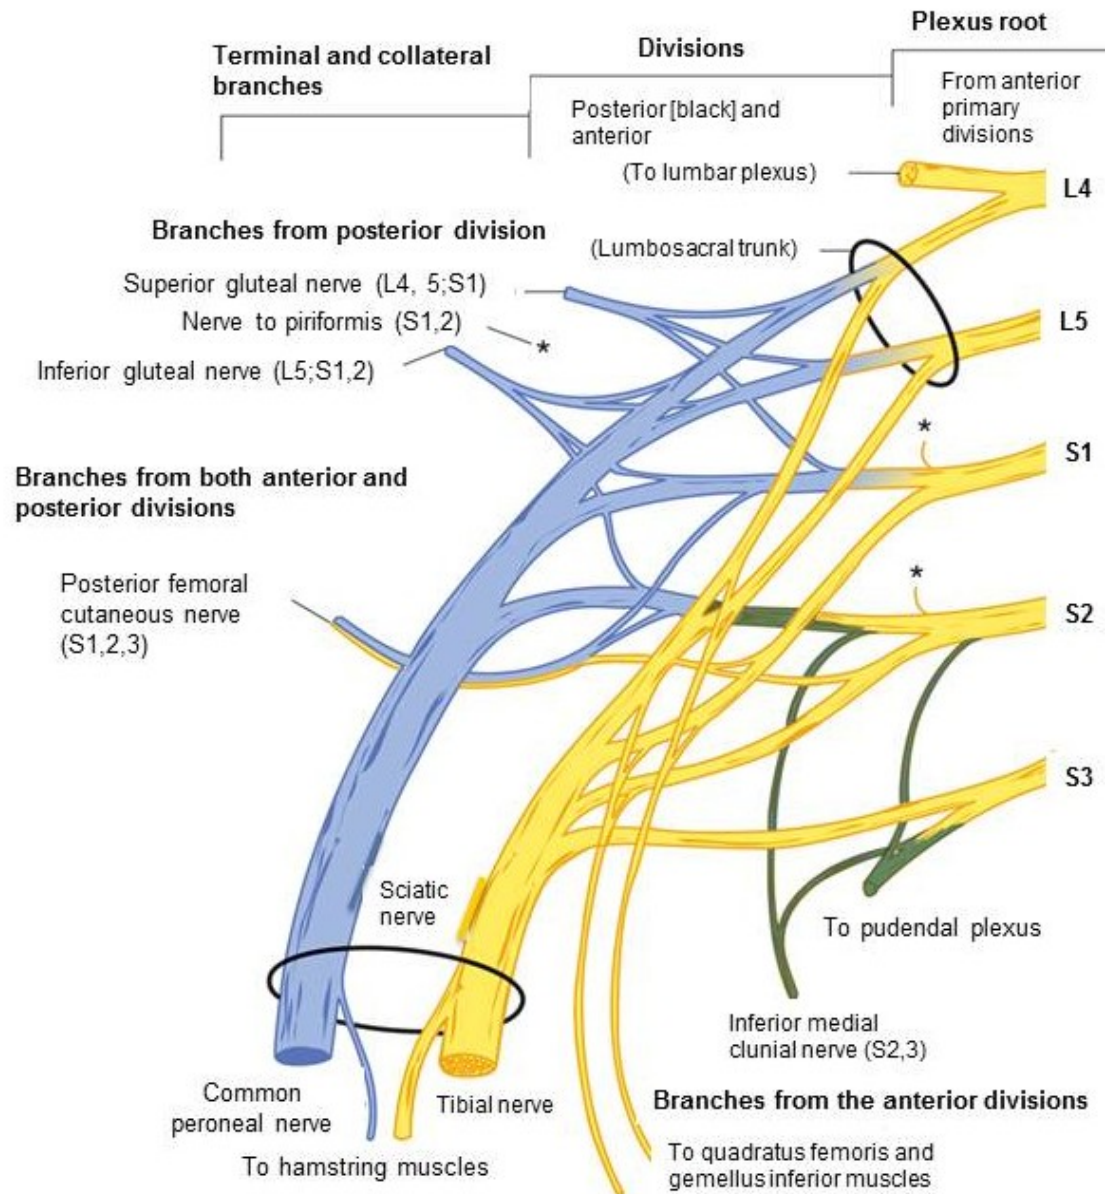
Terminal and collateral branches

Divisions

Posterior [black] and anterior

Plexus root

From anterior primary divisions

(To lumbar plexus)

L4

Branches from posterior division

(Lumbosacral trunk)

Superior gluteal nerve (L4, 5;S1)

Nerve to piriformis (S1,2)

*

Inferior gluteal nerve (L5;S1,2)

L5

*

S1

Branches from both anterior and posterior divisions

Posterior femoral cutaneous nerve (S1,2,3)

*

S2

S3

Sciatic nerve

To pudendal plexus

Inferior medial clunial nerve (S2,3)

Common peroneal nerve

Tibial nerve

Branches from the anterior divisions

To hamstring muscles

To quadratus femoris and gemellus inferior muscles